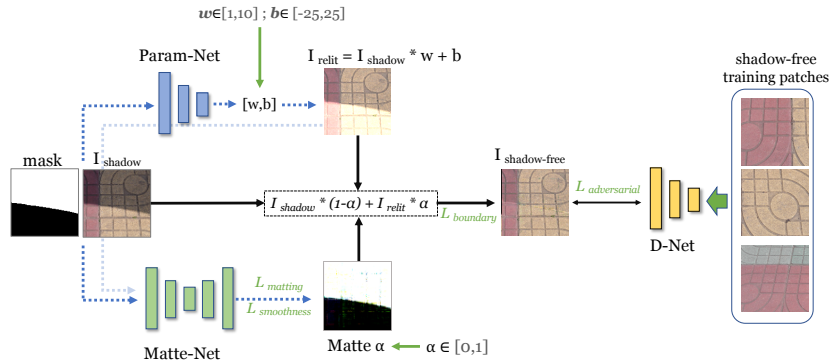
$\boldsymbol{w}$∈[1,10] ; $\boldsymbol{b}$∈ [-25,25]

Param-Net

[w,b]

$I_{relit} = I_{shadow} * w + b$

shadow-free training patches

mask

$I_{shadow}$

$I_{shadow} * (1-\alpha) + I_{relit} * \alpha$

$I_{shadow\text{-}free}$

$L_{adversarial}$

$L_{boundary}$

D-Net

$L_{matting}$

$L_{smoothness}$

Matte-Net

Matte α

α ∈ [0,1]